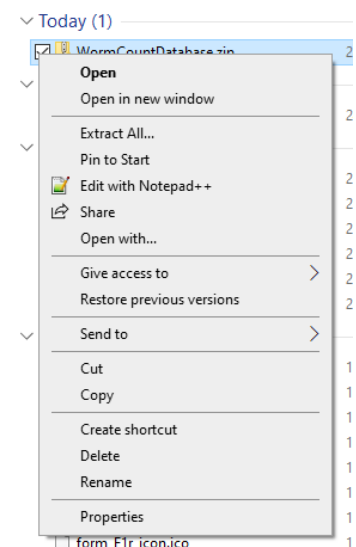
Today (1)

WormCountDatabase.zip

2

Open
Open in new window

Extract All...
Pin to Start
Edit with Notepad++
Share
Open with...

Give access to
Restore previous versions

Send to

Cut
Copy

Create shortcut
Delete
Rename

Properties

2
2
2
2
2
2
2
1
1
1
1
1
1
1
1
1
1

form_F1r_icon.ico